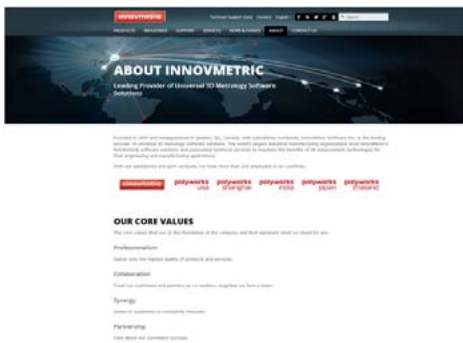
innovmetric

PRODUCTS INDUSTRIES SUPPORT EVENTS NEWS & EVENTS ABOUT CONTACT US

ABOUT INNOVMETRIC

Leading Provider of Universal 3D Metrology Software Solutions

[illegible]

innovmetric polyworks usa polyworks shanghai polyworks india polyworks japan polyworks thailand

OUR CORE VALUES

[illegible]

Professionalism

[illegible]

Collaboration

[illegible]

Synergy

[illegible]

Partnership

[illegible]